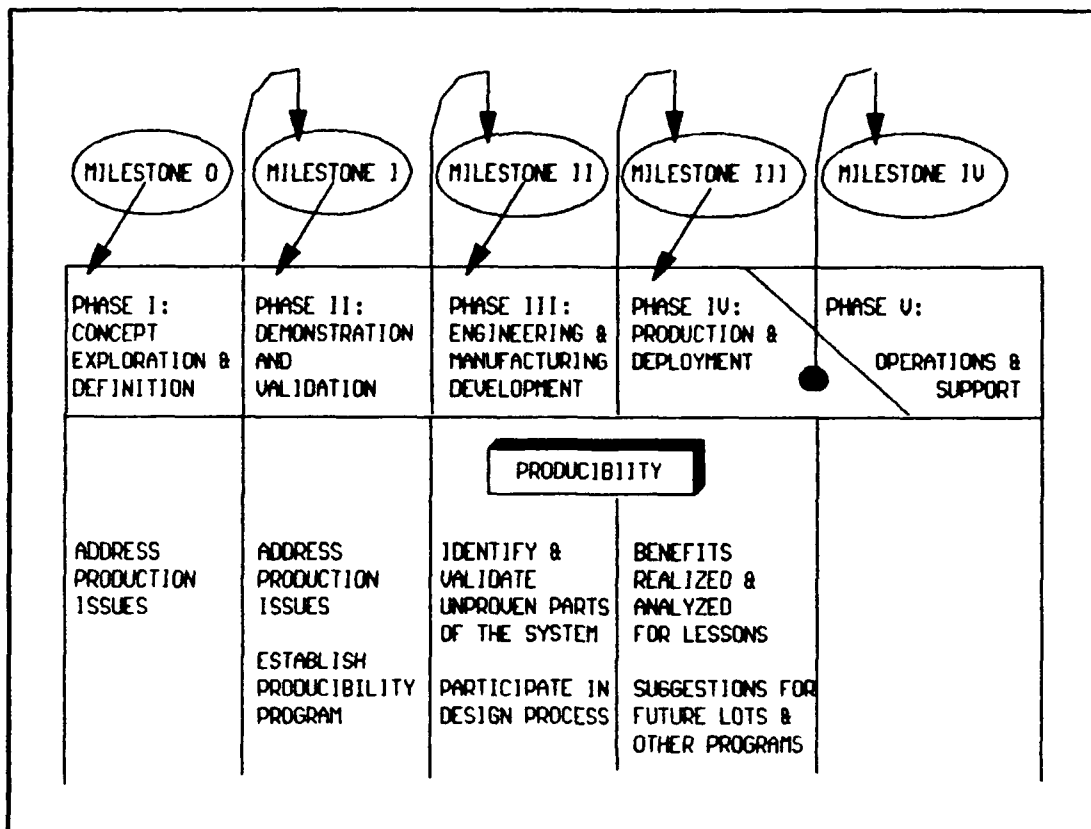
MILESTONE 0

MILESTONE I

MILESTONE II

MILESTONE III

MILESTONE IV

| PHASE I: CONCEPT EXPLORATION & DEFINITION | PHASE II: DEMONSTRATION AND VALIDATION | PHASE III: ENGINEERING & MANUFACTURING DEVELOPMENT | PHASE IV: PRODUCTION & DEPLOYMENT | PHASE V: OPERATIONS & SUPPORT |
|---|---|---|---|---|
| ADDRESS PRODUCTION ISSUES | ADDRESS PRODUCTION ISSUES<br><br>ESTABLISH PRODUCIBILITY PROGRAM | IDENTIFY & VALIDATE UNPROVEN PARTS OF THE SYSTEM<br><br>PARTICIPATE IN DESIGN PROCESS | BENEFITS REALIZED & ANALYZED FOR LESSONS<br><br>SUGGESTIONS FOR FUTURE LOTS & OTHER PROGRAMS | |

PRODUCIBIITY